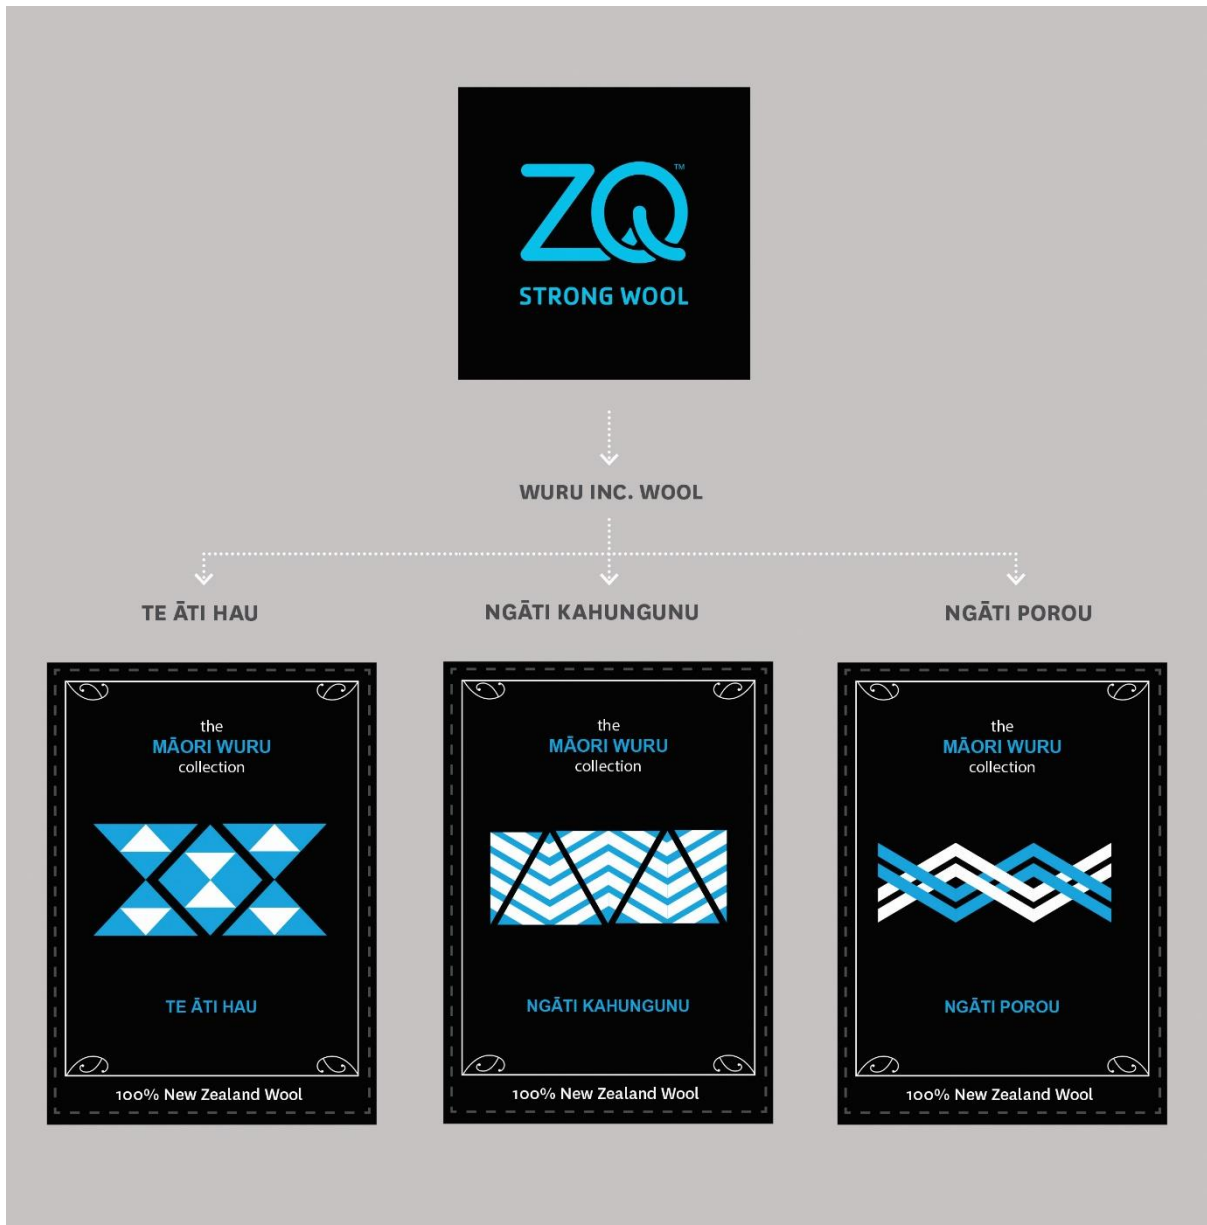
ZQ™
STRONG WOOL

WURU INC. WOOL

TE ĀTI HAU

NGĀTI KAHUNGUNU

NGĀTI POROU

the
MĀORI WURU
collection

TE ĀTI HAU

100% New Zealand Wool

the
MĀORI WURU
collection

NGĀTI KAHUNGUNU

100% New Zealand Wool

the
MĀORI WURU
collection

NGĀTI POROU

100% New Zealand Wool